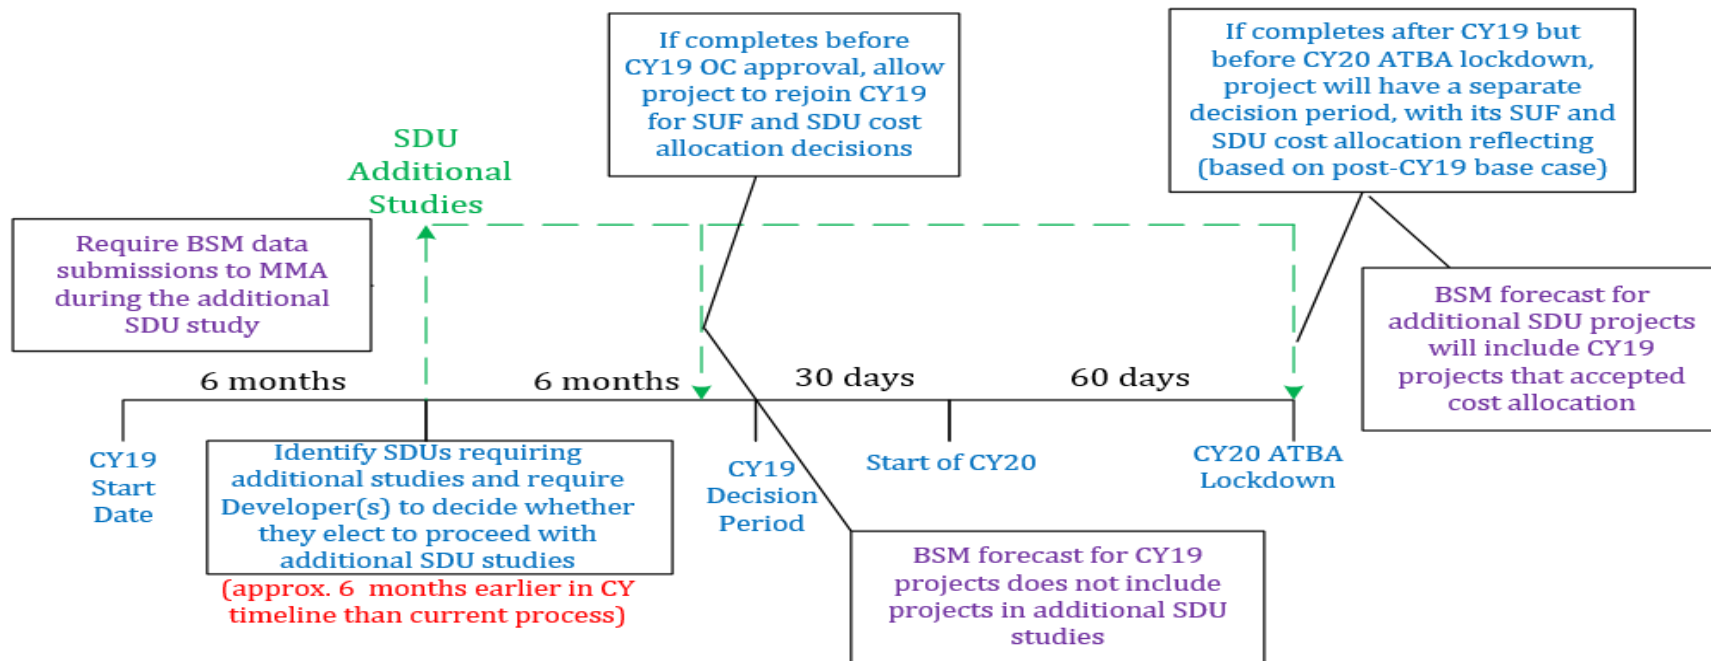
If completes before CY19 OC approval, allow project to rejoin CY19 for SUF and SDU cost allocation decisions

If completes after CY19 but before CY20 ATBA lockdown, project will have a separate decision period, with its SUF and SDU cost allocation reflecting (based on post-CY19 base case)

SDU Additional Studies

Require BSM data submissions to MMA during the additional SDU study

BSM forecast for additional SDU projects will include CY19 projects that accepted cost allocation

6 months

6 months

30 days

60 days

CY19 Start Date

Identify SDUs requiring additional studies and require Developer(s) to decide whether they elect to proceed with additional SDU studies

(approx. 6 months earlier in CY timeline than current process)

CY19 Decision Period

Start of CY20

CY20 ATBA Lockdown

BSM forecast for CY19 projects does not include projects in additional SDU studies